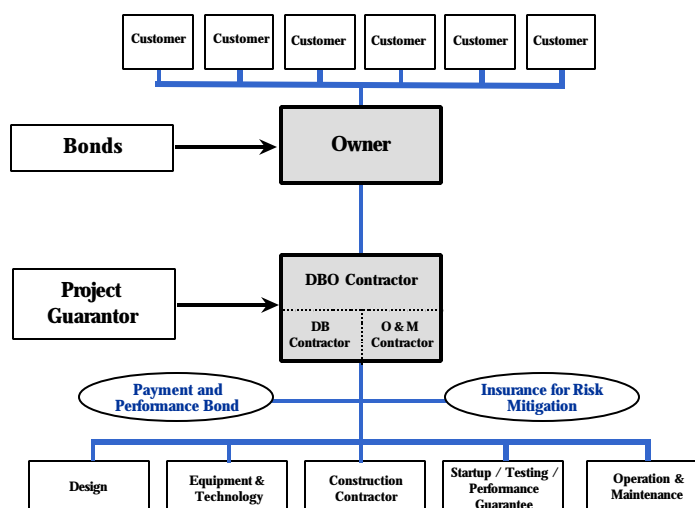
Customer
Customer
Customer
Customer
Customer
Customer

Bonds

Owner

Project Guarantor

DBO Contractor

DB Contractor

O & M Contractor

Payment and Performance Bond

Insurance for Risk Mitigation

Design

Equipment & Technology

Construction Contractor

Startup / Testing / Performance Guarantee

Operation & Maintenance